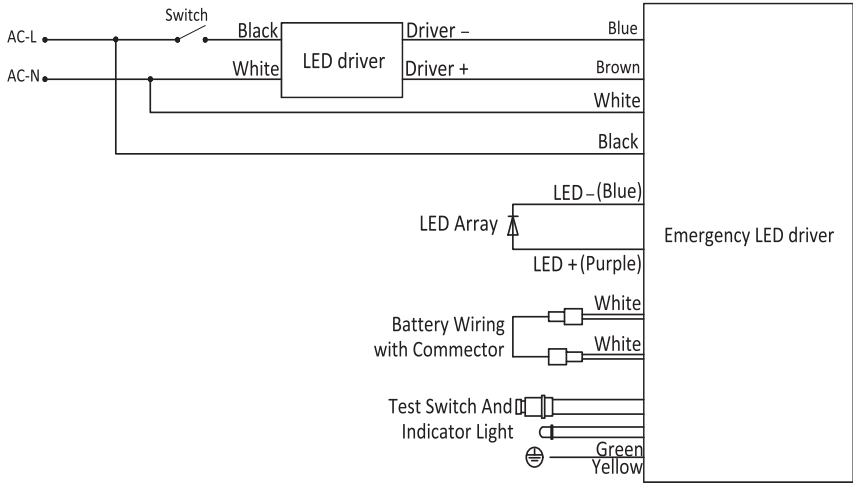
Switch
AC-L
AC-N
Black
White
LED driver
Driver –
Driver +
Blue
Brown
White
Black
LED – (Blue)
LED Array
LED + (Purple)
Emergency LED driver
White
Battery Wiring with Commector
White
Test Switch And Indicator Light
Green
Yellow